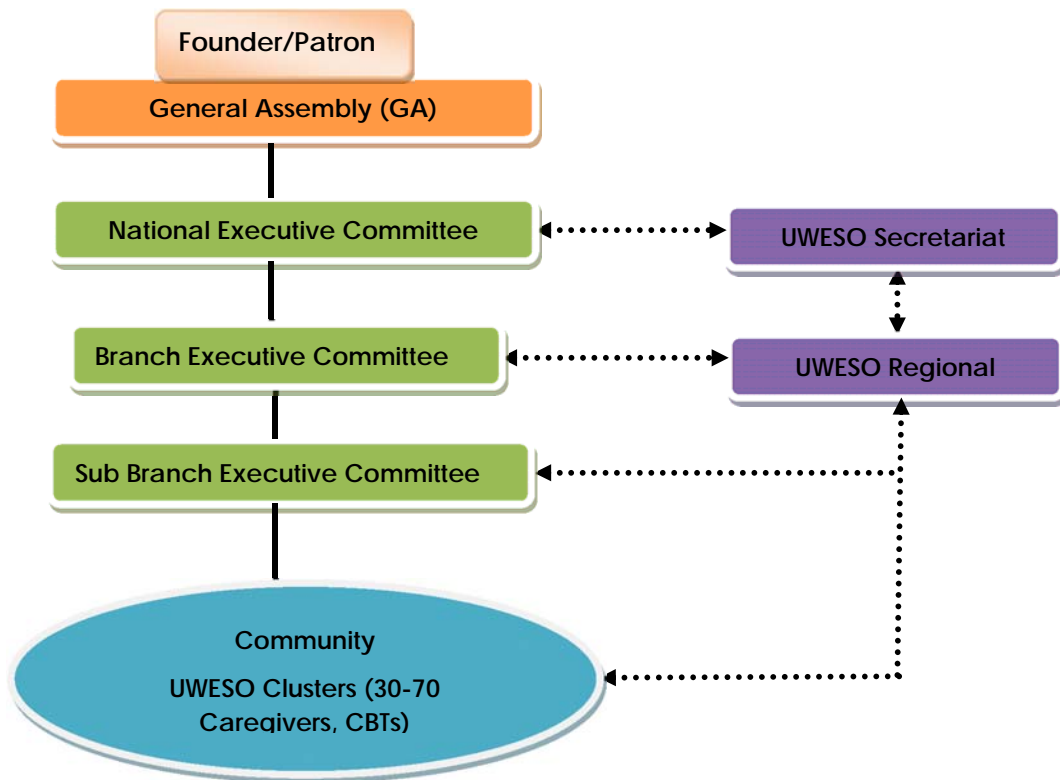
Founder/Patron

General Assembly (GA)

National Executive Committee

UWESO Secretariat

Branch Executive Committee

UWESO Regional

Sub Branch Executive Committee

Community

UWESO Clusters (30-70 Caregivers, CBTs)